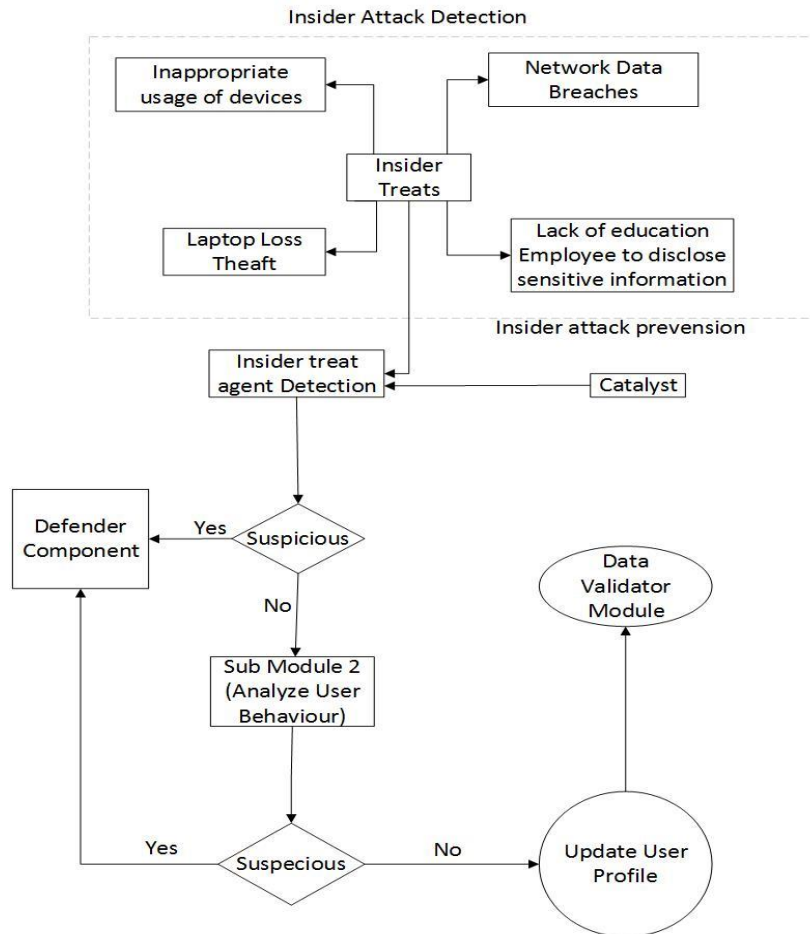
Insider Attack Detection

Inappropriate usage of devices

Network Data Breaches

Insider Treats

Laptop Loss Theaft

Lack of education Employee to disclose sensitive information

Insider attack prevension

Insider treat agent Detection

Catalyst

Defender Component

Yes

Suspicious

No

Data Validator Module

Sub Module 2 (Analyze User Behaviour)

Yes

Suspecious

No

Update User Profile